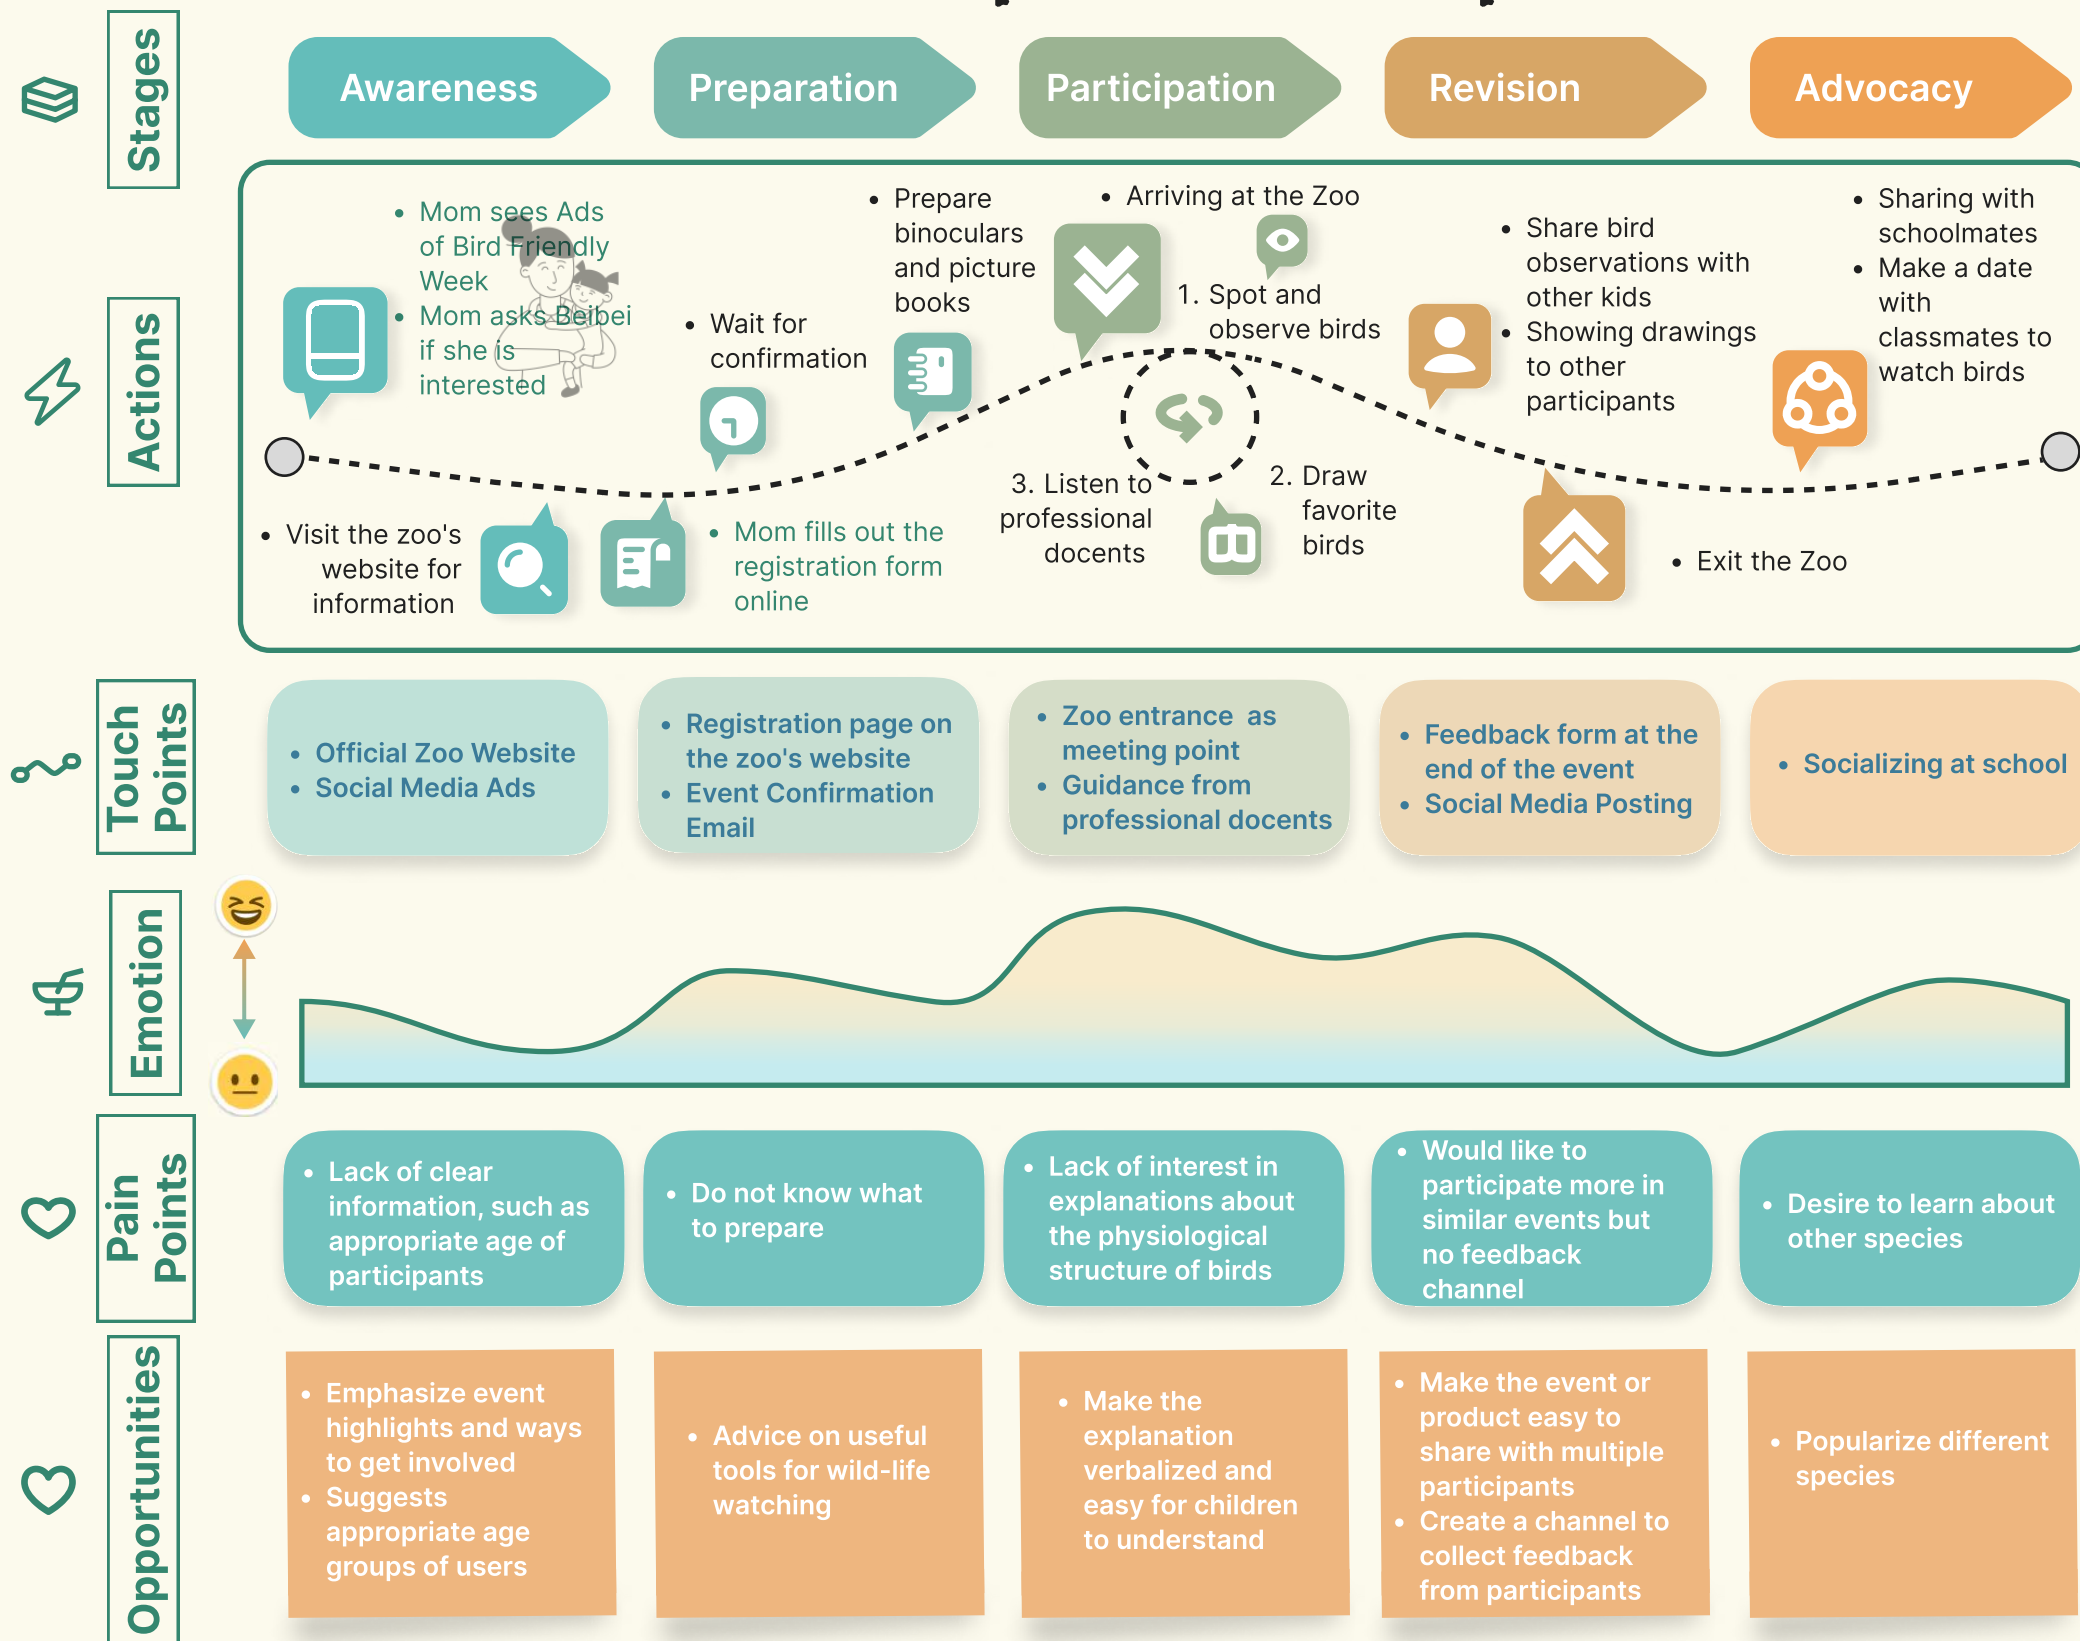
Stages

Awareness
Preparation
Participation
Revision
Advocacy

Actions

• Mom sees Ads of Bird Friendly Week
• Mom asks Beibei if she is interested

• Visit the zoo's website for information

• Wait for confirmation

• Mom fills out the registration form online

• Prepare binoculars and picture books

• Arriving at the Zoo

1. Spot and observe birds

2. Draw favorite birds

3. Listen to professional docents

• Share bird observations with other kids
• Showing drawings to other participants

• Exit the Zoo

• Sharing with schoolmates
• Make a date with classmates to watch birds

Touch Points

• Official Zoo Website
• Social Media Ads

• Registration page on the zoo's website
• Event Confirmation Email

• Zoo entrance as meeting point
• Guidance from professional docents

• Feedback form at the end of the event
• Social Media Posting

• Socializing at school

Emotion

Pain Points

• Lack of clear information, such as appropriate age of participants

• Do not know what to prepare

• Lack of interest in explanations about the physiological structure of birds

• Would like to participate more in similar events but no feedback channel

• Desire to learn about other species

Opportunities

• Emphasize event highlights and ways to get involved
• Suggests appropriate age groups of users

• Advice on useful tools for wild-life watching

• Make the explanation verbalized and easy for children to understand

• Make the event or product easy to share with multiple participants
• Create a channel to collect feedback from participants

• Popularize different species